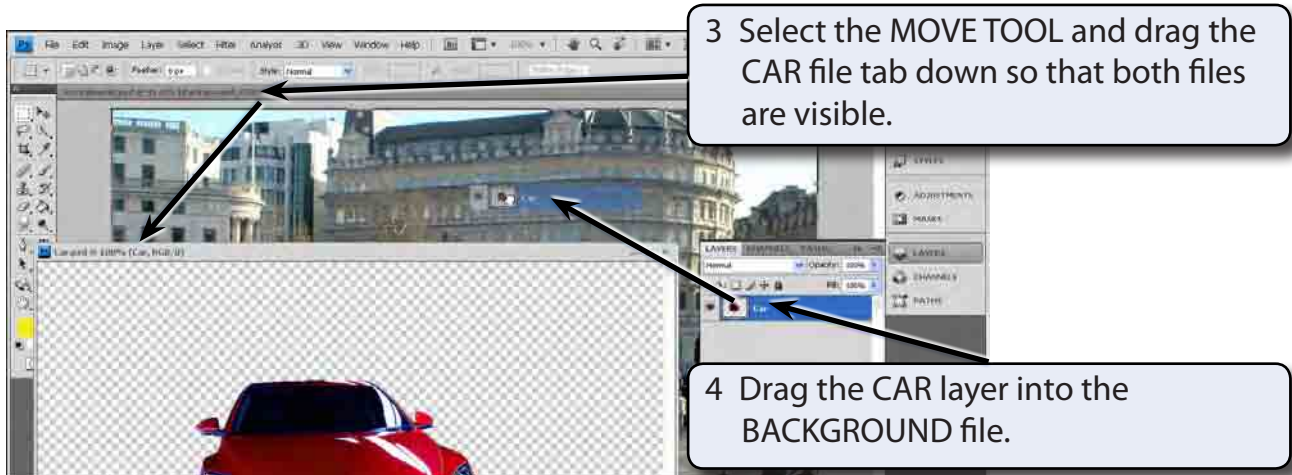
3 Select the MOVE TOOL and drag the CAR file tab down so that both files are visible.

4 Drag the CAR layer into the BACKGROUND file.

File Edit Image Layer Select Filter Analysis 3D View Window Help

Feather: 0 px

Style: Normal

Car.psd @ 100% (Car, RGB/8)

LAYERS CHANNELS PATHS

Normal

Opacity: 100%

Fill: 100%

Car

STYLES

ADJUSTMENTS

MASKS

LAYERS

CHANNELS

PATHS